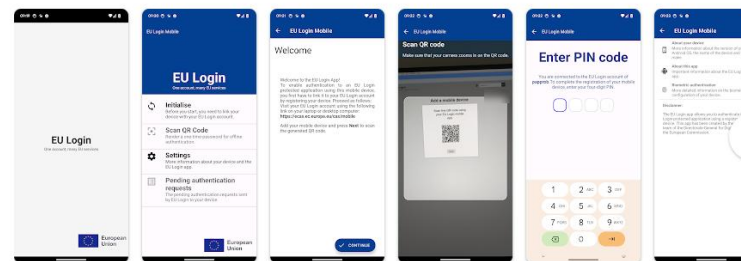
09:02

EU Login

One account, many EU services

European Union

09:02

EU Login Mobile

EU Login

One account, many EU services

Initialise

Before you start, you need to link your device with your EU Login account.

Scan QR Code

Render a one-time password for offline authentication.

Settings

More information about your device and the EU Login app

Pending authentication requests

The pending authentication requests sent by EU Login to your device

European Union

09:02

EU Login Mobile

Welcome

Welcome to the EU Login App! To enable authentication to an EU Login protected application using this mobile device, you first have to link it to your EU Login account by registering your device. Proceed as follows: Visit your EU Login account using the following link on your laptop or desktop computer: https://ecas.ec.europa.eu/cas/mobile

Add your mobile device and press Next to scan the generated QR code.

CONTINUE

09:02

Scan QR code

Make sure that your camera zooms in on the QR code.

Add a mobile device

09:02

EU Login Mobile

Enter PIN code

You are connected to the EU Login account of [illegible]. To complete the registration of your mobile device, enter your four-digit PIN.

1
2
3
4
5
6
7
8
9
0

09:02

EU Login Mobile

About your device

More information about the status of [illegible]

About this app

Important information about the EU Login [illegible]

Biometric authentication

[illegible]

Disclaimer

The EU Login app allows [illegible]